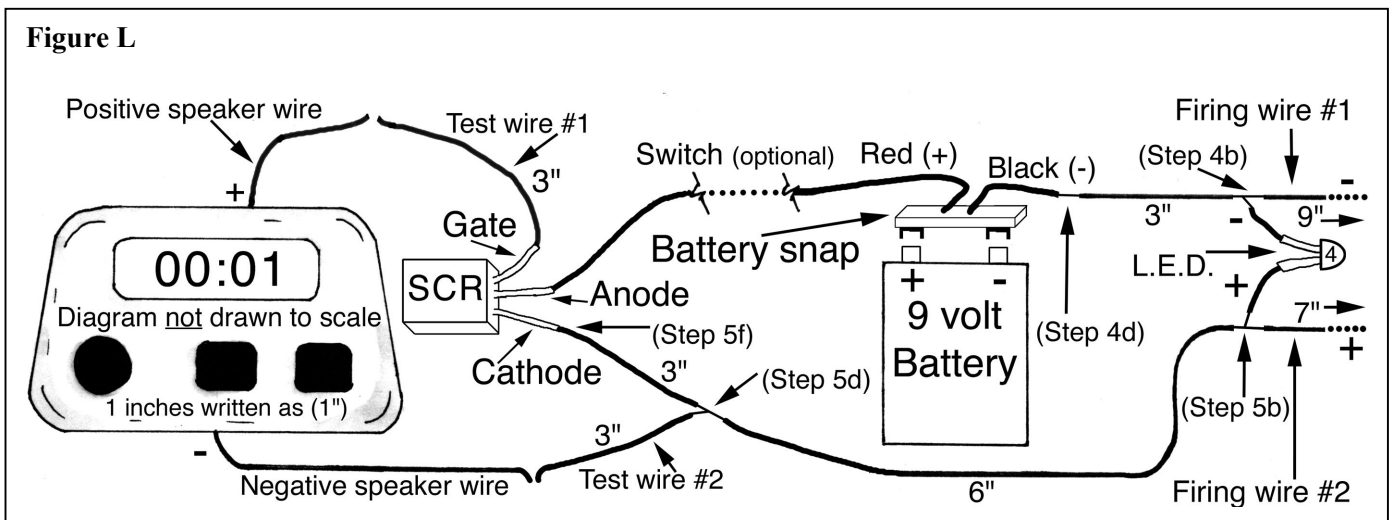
Figure L

Positive speaker wire

Test wire #1

3"

+

00:01

Diagram not drawn to scale

1 inches written as (1")

-

Negative speaker wire

Gate

SCR

Anode

Cathode

(Step 5f)

3"

(Step 5d)

3"

Test wire #2

Switch (optional)

Red (+)

Black (-)

Battery snap

+

-

9 volt Battery

(Step 4d)

3"

6"

Firing wire #1

(Step 4b)

-

9"

-

L.E.D.

4

+

7"

+

(Step 5b)

Firing wire #2